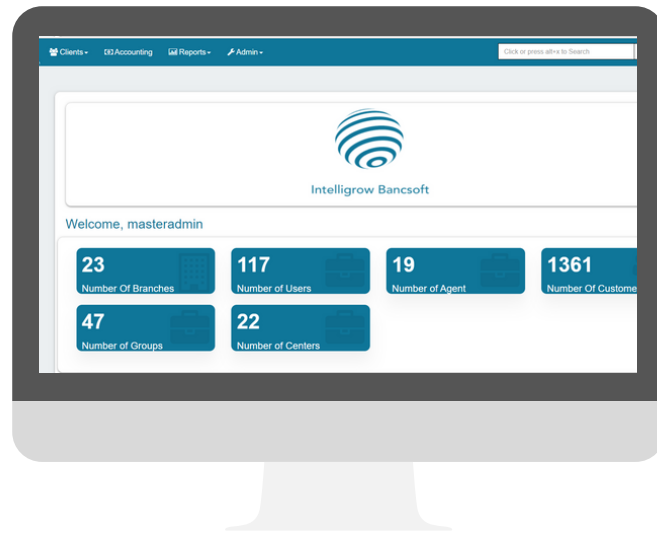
Clients▾ Accounting Reports▾ Admin▾

Click or press alt+x to Search

Intelligrow Bancsoft

Welcome, masteradmin

23
Number Of Branches

117
Number of Users

19
Number of Agent

1361
Number Of Custome

47
Number of Groups

22
Number of Centers